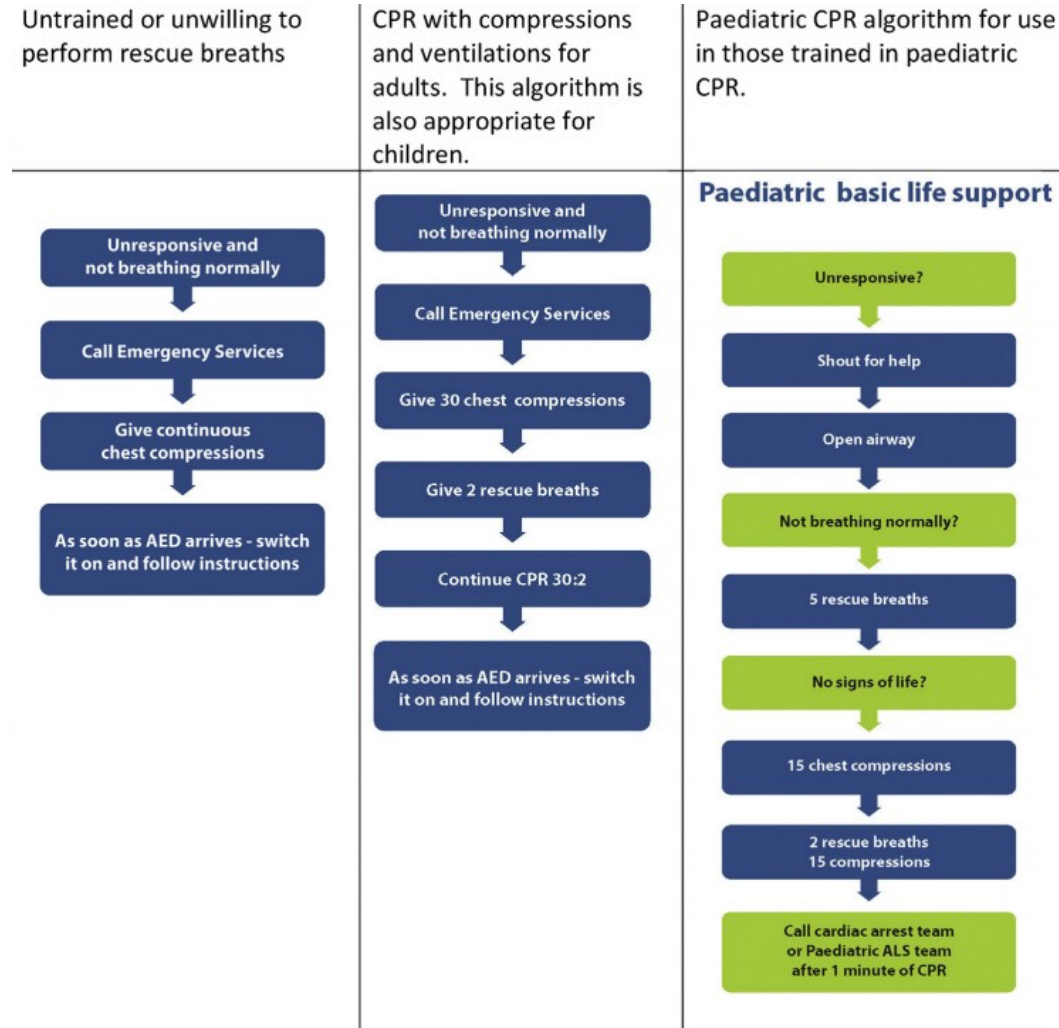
| Untrained or unwilling to perform rescue breaths | CPR with compressions and ventilations for adults. This algorithm is also appropriate for children. | Paediatric CPR algorithm for use in those trained in paediatric CPR. |
|---|---|---|
| Unresponsive and not breathing normally<br>Call Emergency Services<br>Give continuous chest compressions<br>As soon as AED arrives - switch it on and follow instructions | Unresponsive and not breathing normally<br>Call Emergency Services<br>Give 30 chest compressions<br>Give 2 rescue breaths<br>Continue CPR 30:2<br>As soon as AED arrives - switch it on and follow instructions | Paediatric basic life support<br>Unresponsive?<br>Shout for help<br>Open airway<br>Not breathing normally?<br>5 rescue breaths<br>No signs of life?<br>15 chest compressions<br>2 rescue breaths 15 compressions<br>Call cardiac arrest team or Paediatric ALS team after 1 minute of CPR |